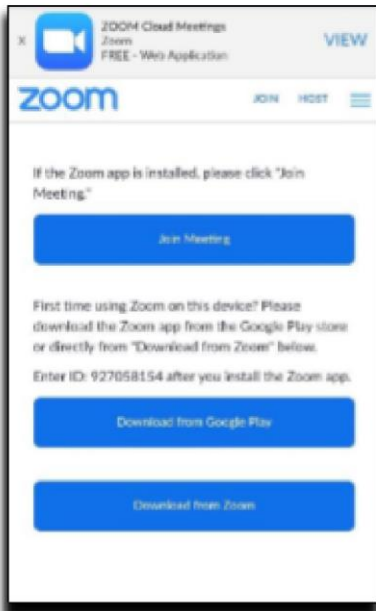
×

ZOOM Cloud Meetings
Zoom
FREE - Web Application

VIEW

zoom

JOIN HOST

If the Zoom app is installed, please click "Join Meeting."

Join Meeting

First time using Zoom on this device? Please download the Zoom app from the Google Play store or directly from "Download from Zoom" below.

Enter ID: 927058154 after you install the Zoom app.

Download from Google Play

Download from Zoom